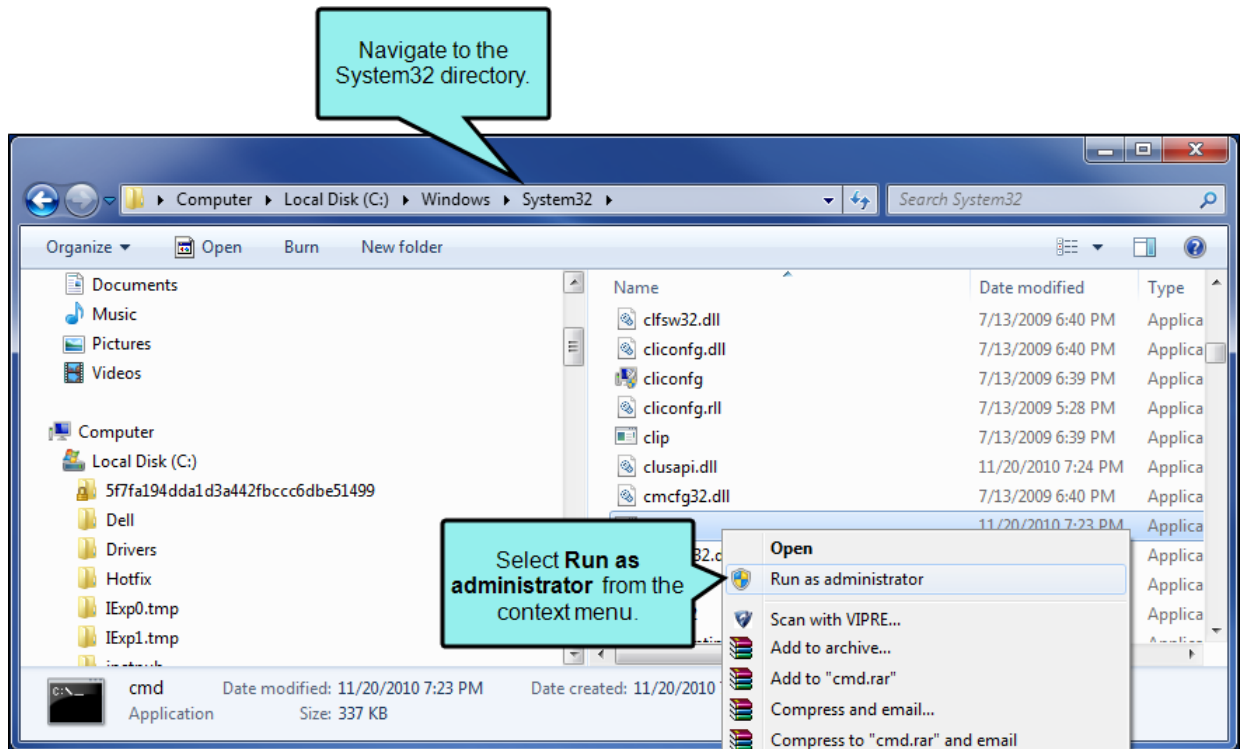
Navigate to the System32 directory.

Computer ▸ Local Disk (C:) ▸ Windows ▸ System32 ▸

Search System32

Organize ▾ Open Burn New folder

Documents
Music
Pictures
Videos

Computer
Local Disk (C:)
5f7fa194dda1d3a442fbccc6dbe51499
Dell
Drivers
Hotfix
IExp0.tmp
IExp1.tmp
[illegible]

| Name | Date modified | Type |
|---|---|---|
| clfsw32.dll | 7/13/2009 6:40 PM | Applica |
| cliconfg.dll | 7/13/2009 6:40 PM | Applica |
| cliconfg | 7/13/2009 6:39 PM | Applica |
| cliconfg.rll | 7/13/2009 5:28 PM | Applica |
| clip | 7/13/2009 6:39 PM | Applica |
| clusapi.dll | 11/20/2010 7:24 PM | Applica |
| cmcfg32.dll | 7/13/2009 6:40 PM | Applica |
| | 11/20/2010 7:23 PM | Applica |
| 32.d | | Applica |
| | | Applica |
| | | Applica |

Select **Run as administrator** from the context menu.

Open
Run as administrator
Scan with VIPRE...
Add to archive...
Add to "cmd.rar"
Compress and email...
Compress to "cmd.rar" and email

cmd Date modified: 11/20/2010 7:23 PM Date created: 11/20/2010
Application Size: 337 KB